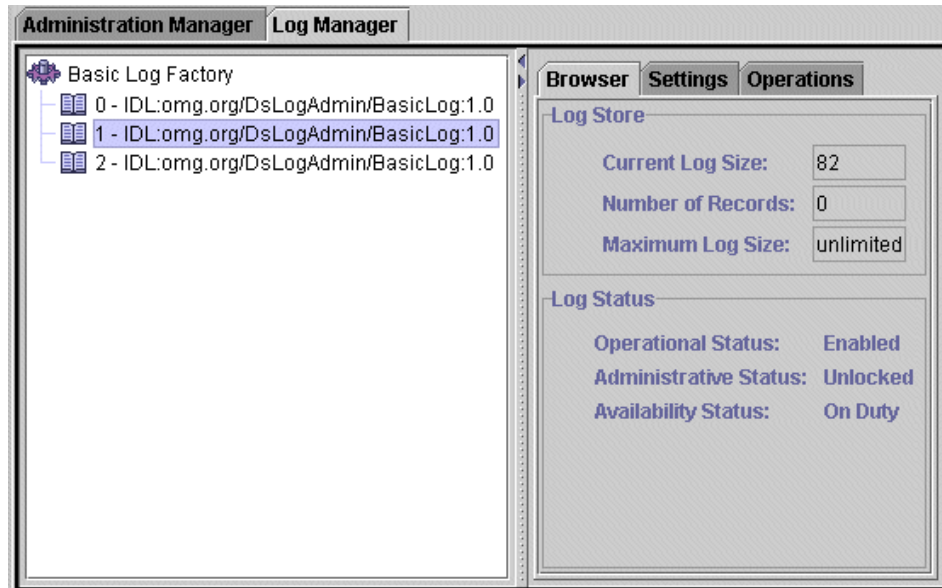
Administration Manager Log Manager

Basic Log Factory
0 - IDL:omg.org/DsLogAdmin/BasicLog:1.0
1 - IDL:omg.org/DsLogAdmin/BasicLog:1.0
2 - IDL:omg.org/DsLogAdmin/BasicLog:1.0

Browser Settings Operations

Log Store
Current Log Size: 82
Number of Records: 0
Maximum Log Size: unlimited

Log Status
Operational Status: Enabled
Administrative Status: Unlocked
Availability Status: On Duty